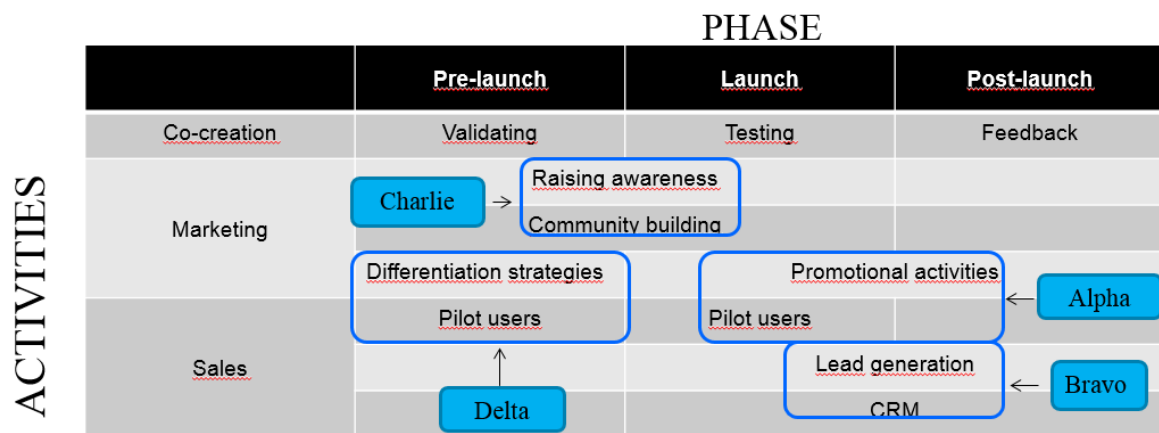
PHASE

ACTIVITIES

| | Pre-launch | Launch | Post-launch |
|---|---|---|---|
| Co-creation | Validating | Testing | Feedback |
| Marketing | Charlie → | Raising awareness | |
| | | Community building | |
| | Differentiation strategies | | Promotional activities |
| Sales | Pilot users | Pilot users | |
| | | | Lead generation |
| | Delta | | CRM |

Alpha

Bravo